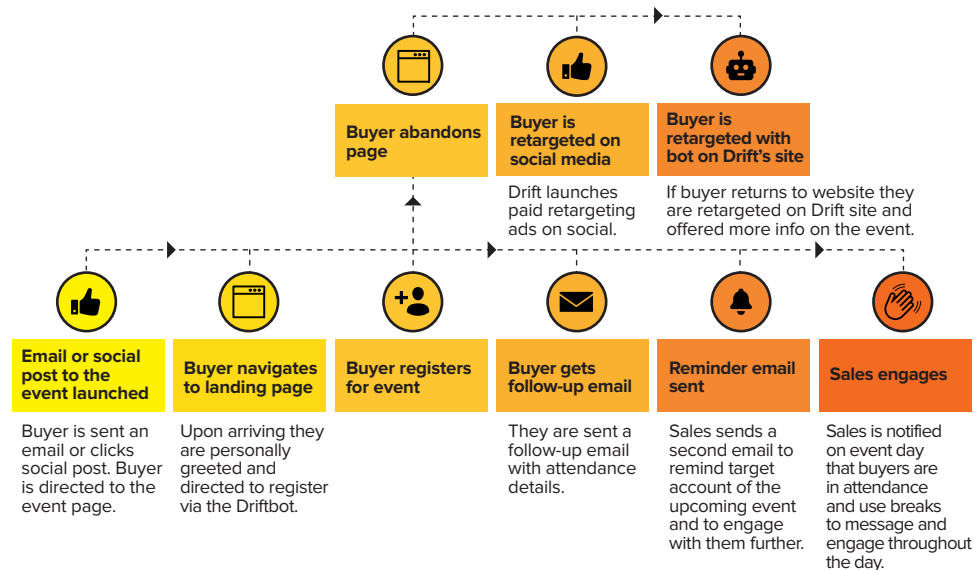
Buyer abandons page

Buyer is retargeted on social media

Drift launches paid retargeting ads on social.

Buyer is retargeted with bot on Drift's site

If buyer returns to website they are retargeted on Drift site and offered more info on the event.

Email or social post to the event launched

Buyer is sent an email or clicks social post. Buyer is directed to the event page.

Buyer navigates to landing page

Upon arriving they are personally greeted and directed to register via the Driftbot.

Buyer registers for event

Buyer gets follow-up email

They are sent a follow-up email with attendance details.

Reminder email sent

Sales sends a second email to remind target account of the upcoming event and to engage with them further.

Sales engages

Sales is notified on event day that buyers are in attendance and use breaks to message and engage throughout the day.